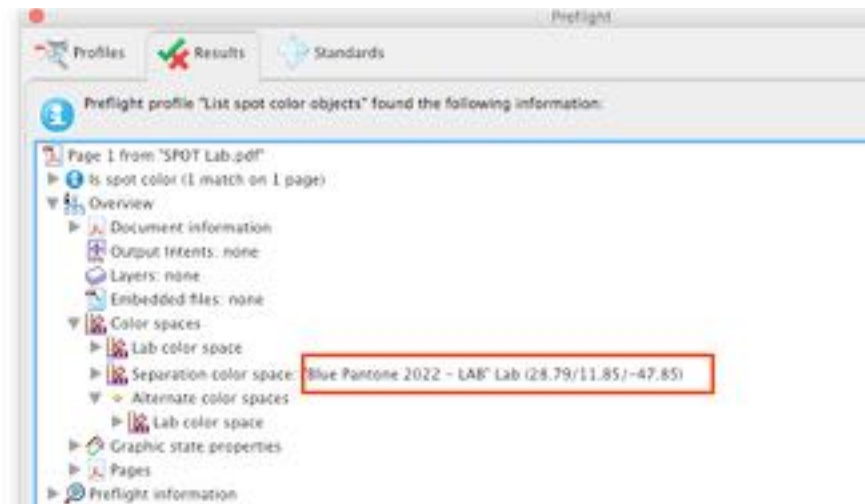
Preflight

Profiles

Results

Standards

Preflight profile "List spot color objects" found the following information:

Page 1 from "SPOT Lab.pdf"

Is spot color (1 match on 1 page)

Overview

Document information

Output Intents: none

Layers: none

Embedded files: none

Color spaces

Lab color space

Separation color space: "Blue Pantone 2022 - LAB" Lab (28.79/11.85/-47.85)

Alternate color spaces

Lab color space

Graphic state properties

Pages

Preflight information